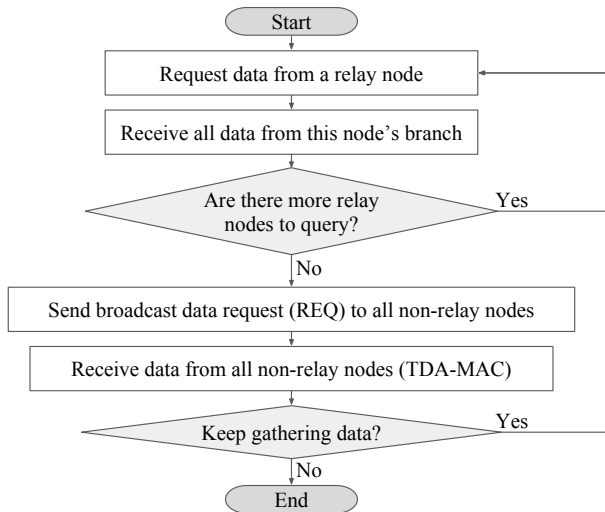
Start

Request data from a relay node

Receive all data from this node’s branch

Are there more relay nodes to query?

Yes

No

Send broadcast data request (REQ) to all non-relay nodes

Receive data from all non-relay nodes (TDA-MAC)

Keep gathering data?

Yes

No

End